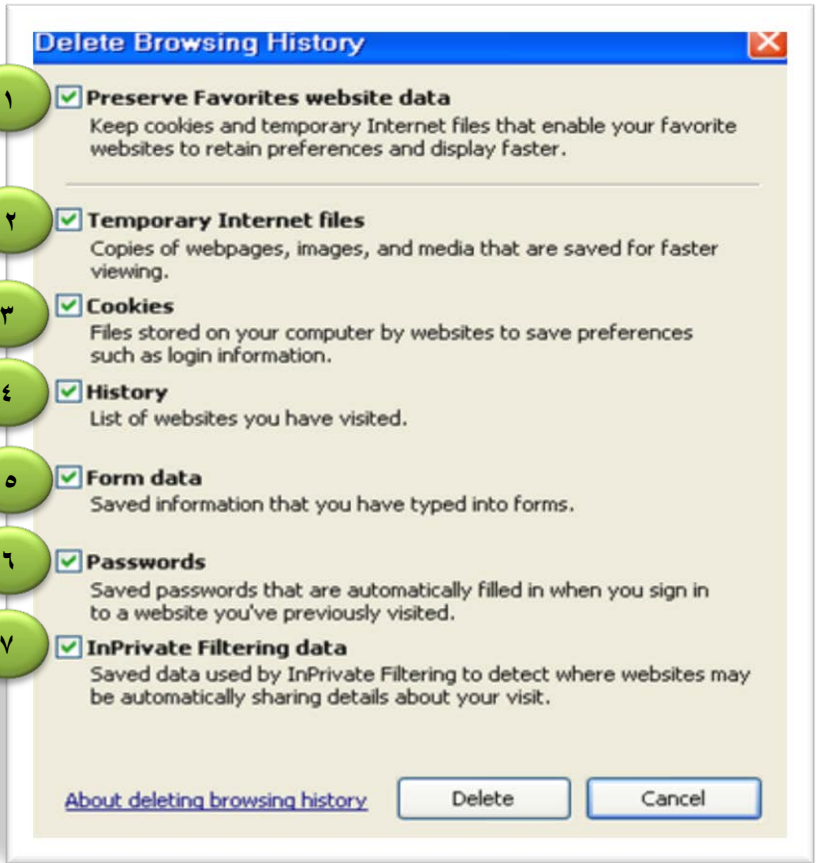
Delete Browsing History

١ Preserve Favorites website data
Keep cookies and temporary Internet files that enable your favorite websites to retain preferences and display faster.

٢ Temporary Internet files
Copies of webpages, images, and media that are saved for faster viewing.

٣ Cookies
Files stored on your computer by websites to save preferences such as login information.

٤ History
List of websites you have visited.

٥ Form data
Saved information that you have typed into forms.

٦ Passwords
Saved passwords that are automatically filled in when you sign in to a website you've previously visited.

٧ InPrivate Filtering data
Saved data used by InPrivate Filtering to detect where websites may be automatically sharing details about your visit.

About deleting browsing history
Delete
Cancel